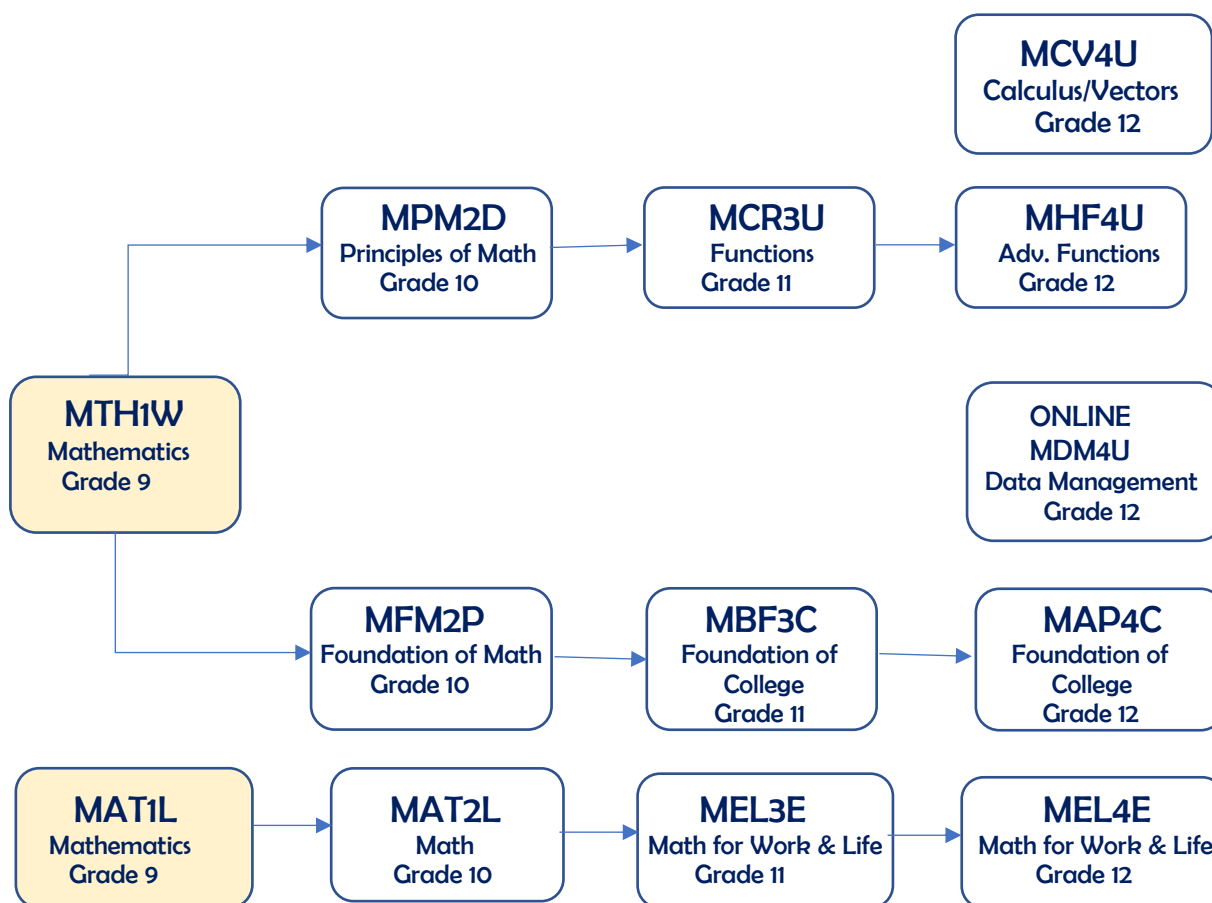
MCV4U
Calculus/Vectors
Grade 12

MPM2D
Principles of Math
Grade 10

MCR3U
Functions
Grade 11

MHF4U
Adv. Functions
Grade 12

MTH1W
Mathematics
Grade 9

ONLINE
MDM4U
Data Management
Grade 12

MFM2P
Foundation of Math
Grade 10

MBF3C
Foundation of College
Grade 11

MAP4C
Foundation of College
Grade 12

MAT1L
Mathematics
Grade 9

MAT2L
Math
Grade 10

MEL3E
Math for Work & Life
Grade 11

MEL4E
Math for Work & Life
Grade 12